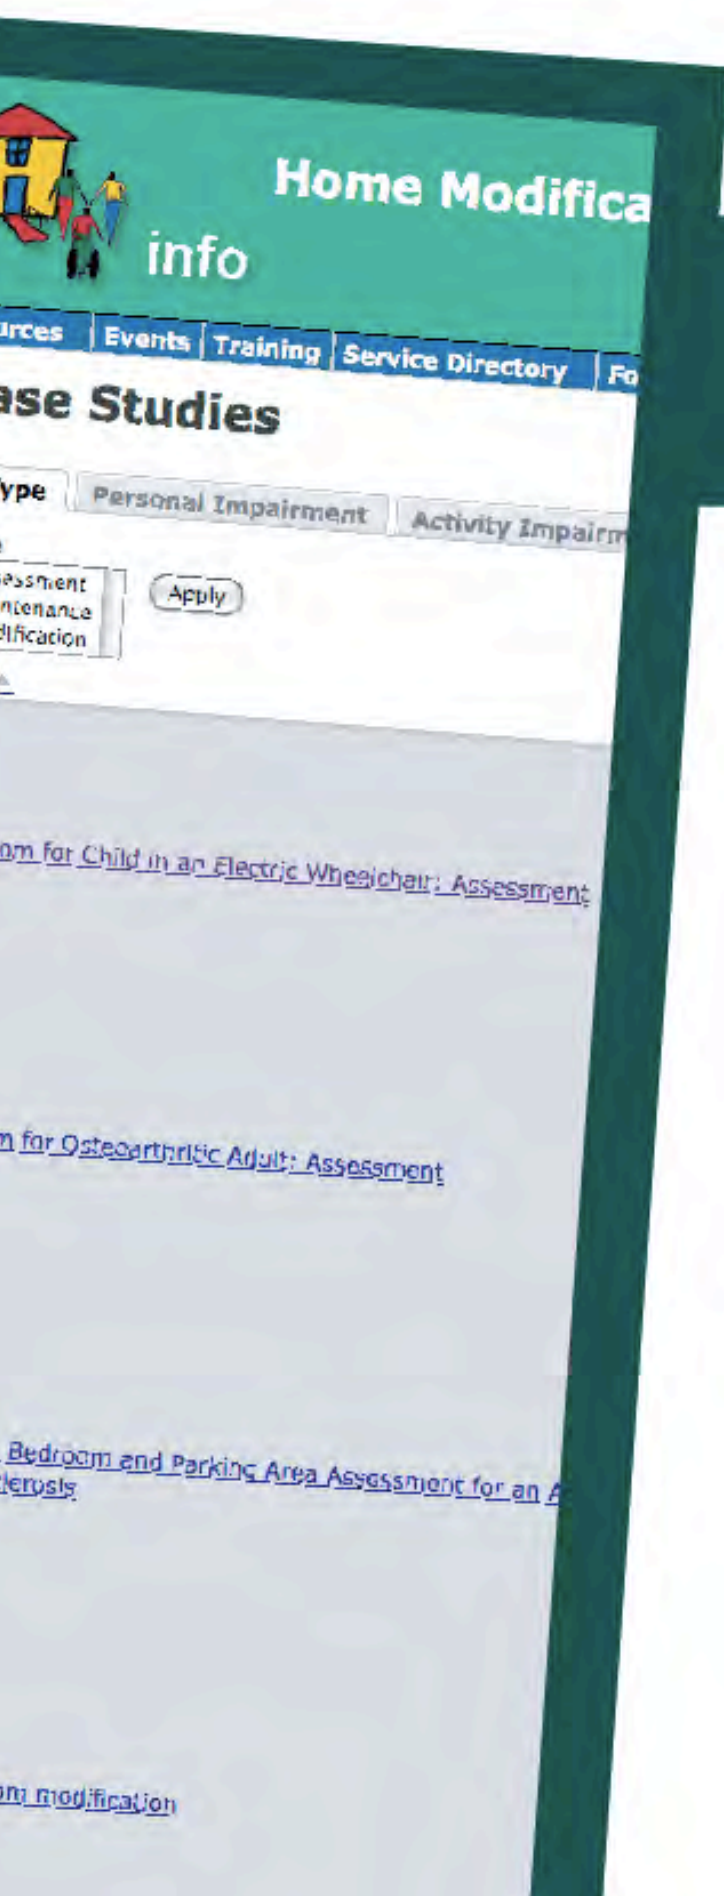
Home Modifica

info

urces | Events | Training | Service Directory | Fo

ase Studies

ype | Personal Impairment | Activity Impairm

essment
ntenance
dification

Apply

om for Child in an Electric Wheelchair: Assessment

n for Osteoarthritic Adult: Assessment

Bedroom and Parking Area Assessment for an A
lerosis

om modification